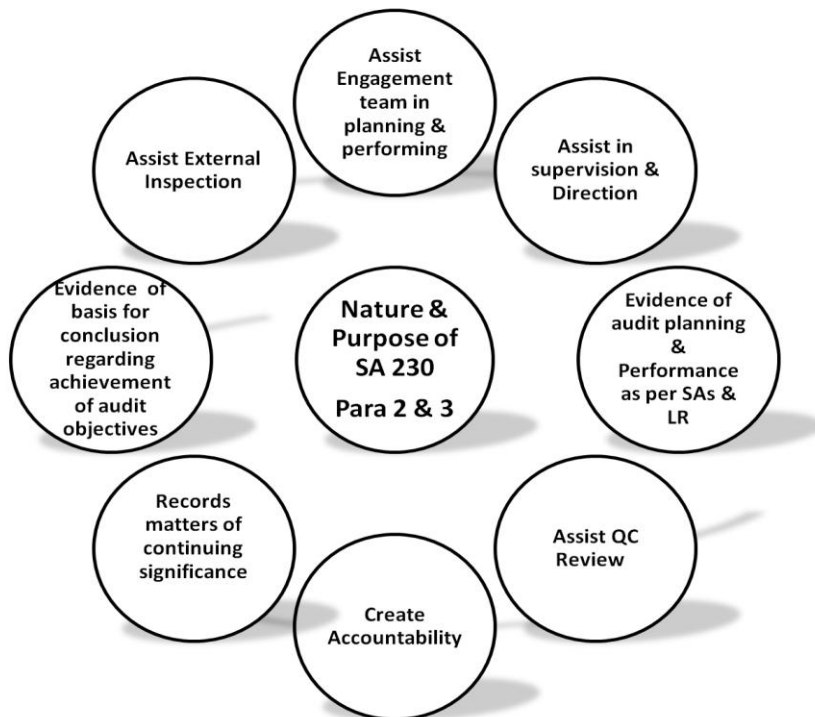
Nature & Purpose of SA 230

Para 2 & 3

Assist Engagement team in planning & performing

Assist in supervision & Direction

Evidence of audit planning & Performance as per SAs & LR

Assist QC Review

Create Accountability

Records matters of continuing significance

Evidence of basis for conclusion regarding achievement of audit objectives

Assist External Inspection